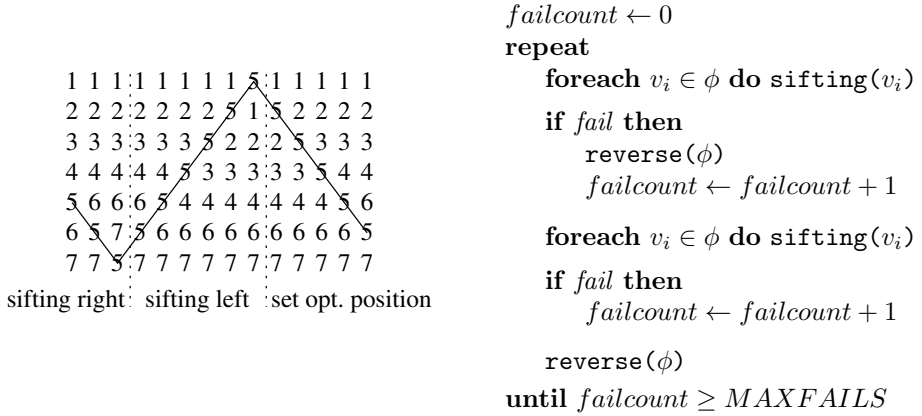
| 1 | 1 | 1 | 1 | 1 | 1 | 1 | 1 | 5 | 1 | 1 | 1 | 1 | 1 |
|---|---|---|---|---|---|---|---|---|---|---|---|---|---|
| 2 | 2 | 2 | 2 | 2 | 2 | 2 | 5 | 1 | 5 | 2 | 2 | 2 | 2 |
| 3 | 3 | 3 | 3 | 3 | 3 | 5 | 2 | 2 | 2 | 5 | 3 | 3 | 3 |
| 4 | 4 | 4 | 4 | 4 | 5 | 3 | 3 | 3 | 3 | 3 | 5 | 4 | 4 |
| 5 | 6 | 6 | 6 | 5 | 4 | 4 | 4 | 4 | 4 | 4 | 4 | 5 | 6 |
| 6 | 5 | 7 | 5 | 6 | 6 | 6 | 6 | 6 | 6 | 6 | 6 | 6 | 5 |
| 7 | 7 | 5 | 7 | 7 | 7 | 7 | 7 | 7 | 7 | 7 | 7 | 7 | 7 |

sifting right | sifting left | set opt. position

$failcount \leftarrow 0$
**repeat**
**foreach** $v_i \in \phi$ **do** sifting($v_i$)
**if** $fail$ **then**
reverse($\phi$)
$failcount \leftarrow failcount + 1$
**foreach** $v_i \in \phi$ **do** sifting($v_i$)
**if** $fail$ **then**
$failcount \leftarrow failcount + 1$
reverse($\phi$)
**until** $failcount \geq MAXFAILS$